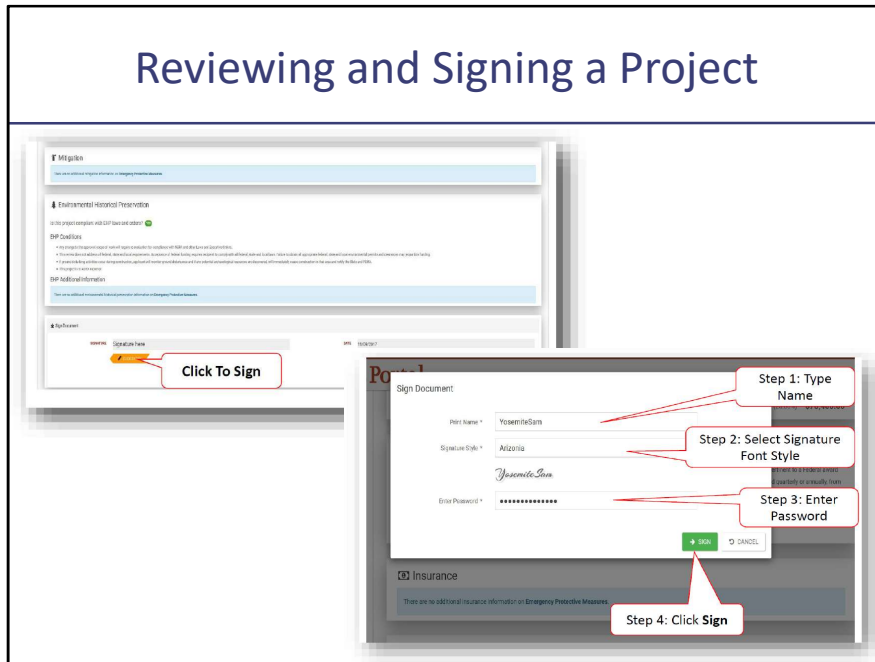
Reviewing and Signing a Project

Mitigation

There are no additional mitigation information on Emergency Protective Measures.

Environmental Historical Preservation

Is this project compliant with EHP laws and orders?

EHP Conditions

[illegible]

EHP Additional Information

There are no additional environmental historical preservation information on Emergency Protective Measures.

Sign Document

SIGNATURE Signature here

DATE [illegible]

Click To Sign

Portal

Sign Document

Print Name * YosemiteSam

Signature Style * Arizona

YosemiteSam

Enter Password * ••••••••••••••

Step 1: Type Name

Step 2: Select Signature Font Style

Step 3: Enter Password

SIGN

CANCEL

Insurance

There are no additional insurance information on Emergency Protective Measures.

Step 4: Click Sign